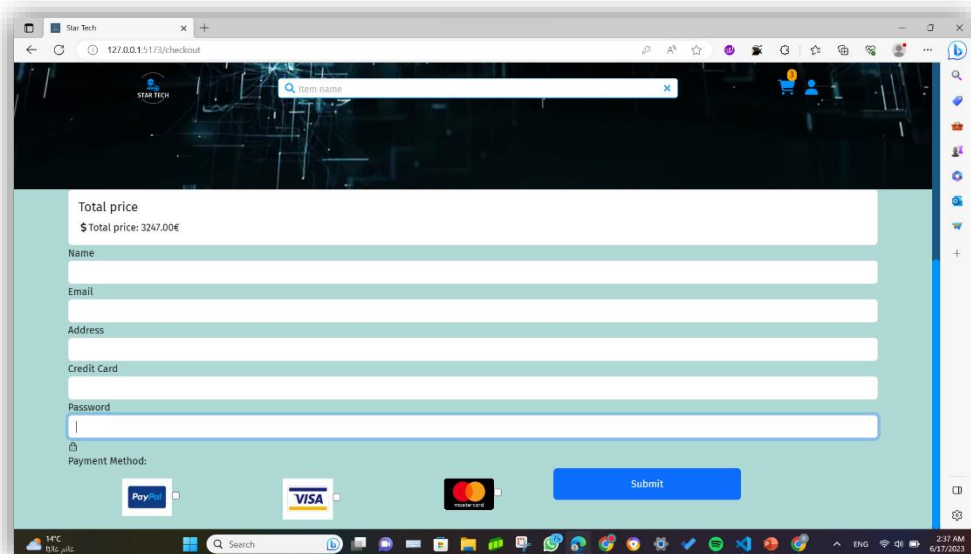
Star Tech
127.0.0.1:5173/checkout
STAR TECH
Item name
1
Total price
$ Total price: 3247.00€
Name
Email
Address
Credit Card
Password
Payment Method:
PayPal
VISA
mastercard
Submit
14°C
Search
ENG
2:37 AM
6/17/2023